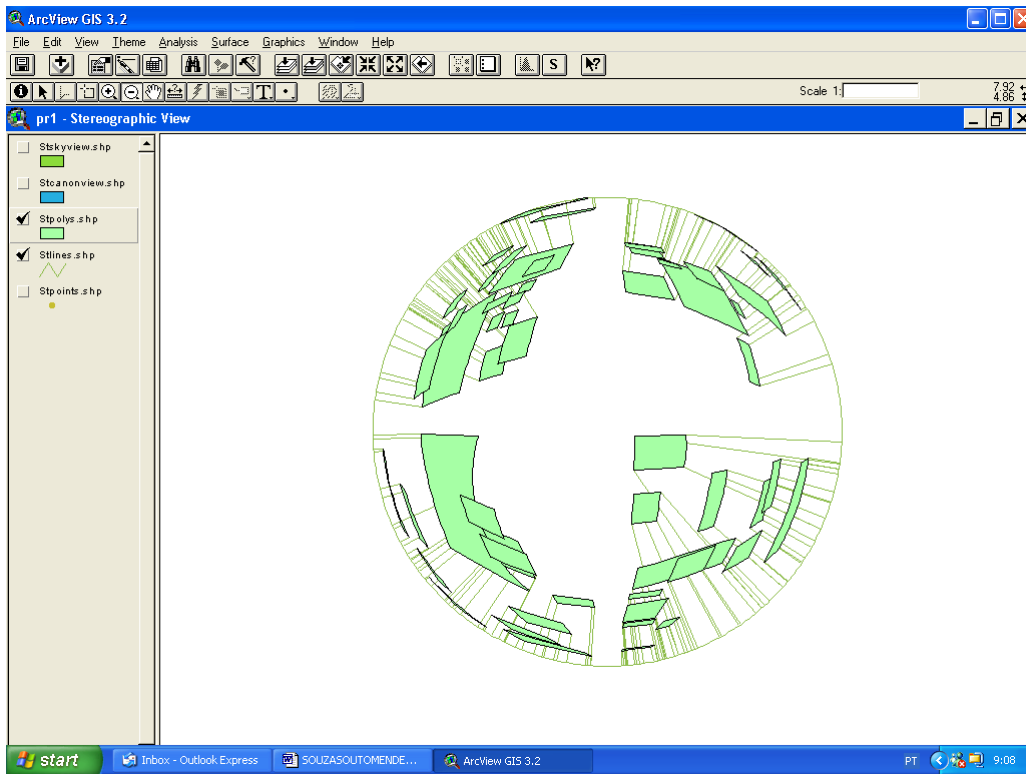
ArcView GIS 3.2

File Edit View Theme Analysis Surface Graphics Window Help

Scale 1:

7.92
4.86

pr1 - Stereographic View

Stskyview.shp

Stcanonview.shp

Stpolys.shp

Stlines.shp

Stpoints.shp

start

Inbox - Outlook Express

SOUZASOUTOMENDE...

ArcView GIS 3.2

PT

9:08